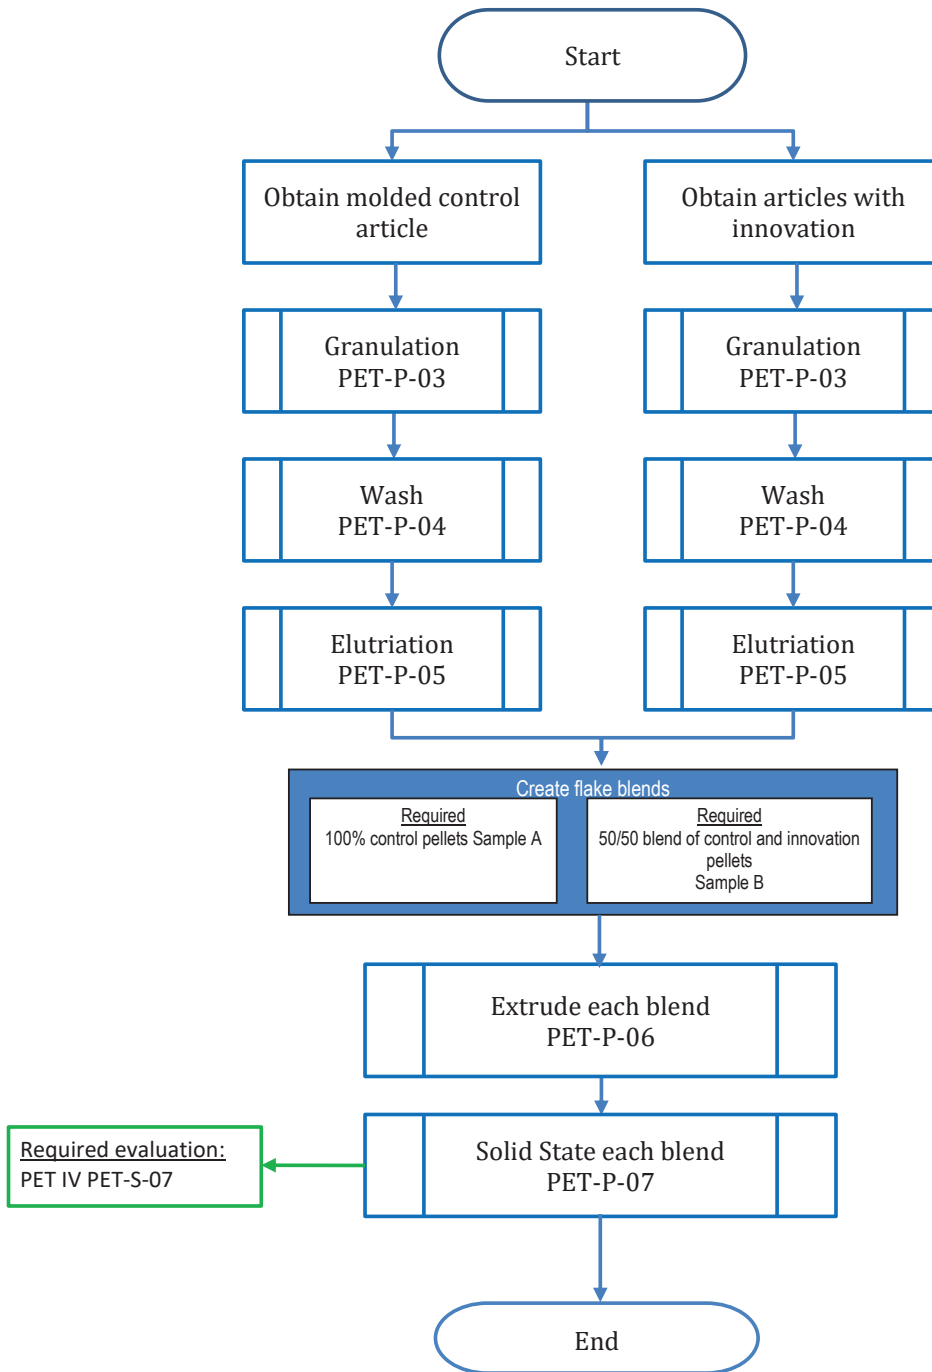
Start

Obtain molded control article

Obtain articles with innovation

Granulation
PET-P-03

Granulation
PET-P-03

Wash
PET-P-04

Wash
PET-P-04

Elutriation
PET-P-05

Elutriation
PET-P-05

Create flake blends

Required
100% control pellets Sample A

Required
50/50 blend of control and innovation pellets
Sample B

Extrude each blend
PET-P-06

Required evaluation:
PET IV PET-S-07

Solid State each blend
PET-P-07

End